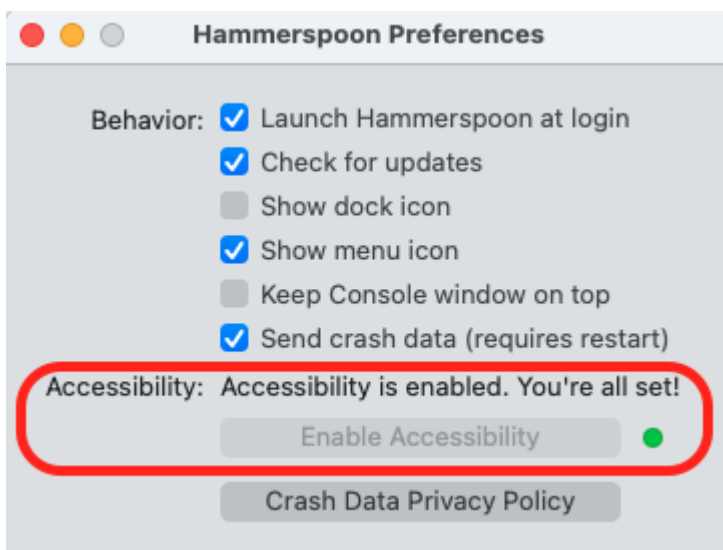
Hammerspoon Preferences

Behavior: Launch Hammerspoon at login
Check for updates
Show dock icon
Show menu icon
Keep Console window on top
Send crash data (requires restart)

Accessibility: Accessibility is enabled. You're all set!
Enable Accessibility

Crash Data Privacy Policy